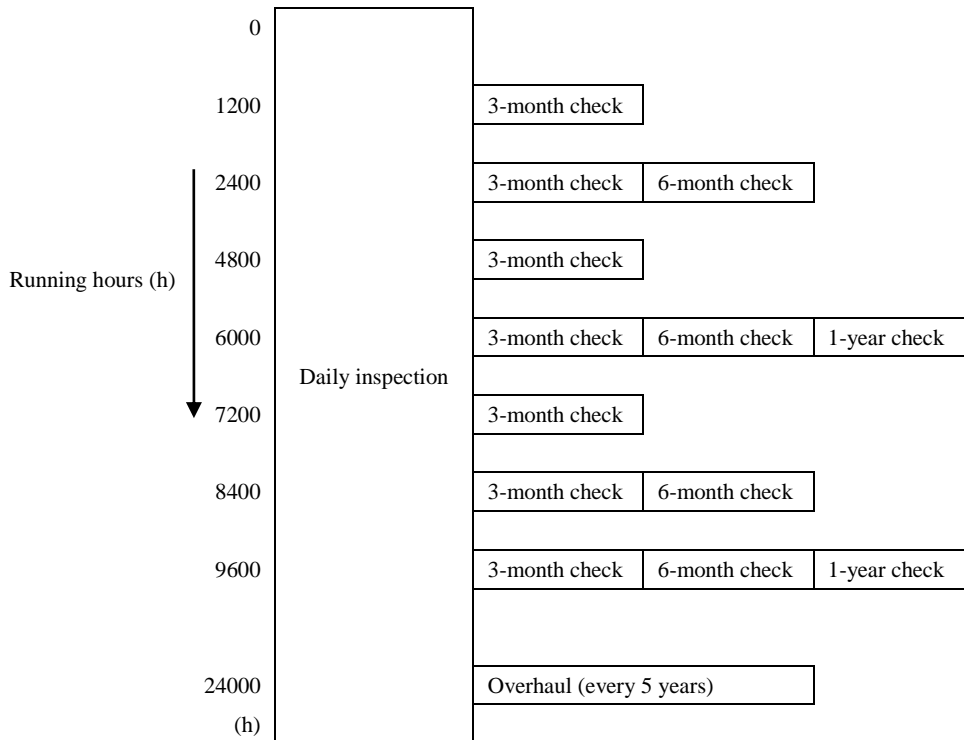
0

1200 3-month check

2400 3-month check 6-month check

Running hours (h)

4800 3-month check

6000 3-month check 6-month check 1-year check

Daily inspection

7200 3-month check

8400 3-month check 6-month check

9600 3-month check 6-month check 1-year check

24000 Overhaul (every 5 years)

(h)